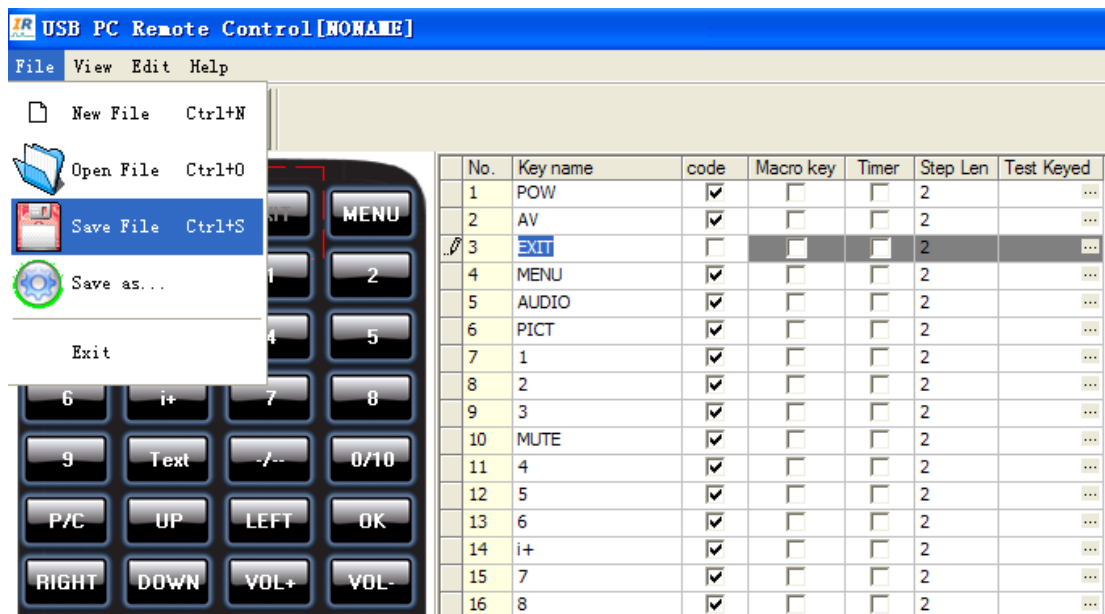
IR USB PC Remote Control[NONAME]

File View Edit Help

New File Ctrl+N
Open File Ctrl+O
Save File Ctrl+S
Save as...
Exit

XIT MENU
1 2
4 5
6 i+ 7 8
9 Text -/-- 0/10
P/C UP LEFT OK
RIGHT DOWN VOL+ VOL-

| No. | Key name | code | Macro key | Timer | Step Len | Test Keyed |
|---|---|---|---|---|---|---|
| 1 | POW | ☑ | ☐ | ☐ | 2 | ... |
| 2 | AV | ☑ | ☐ | ☐ | 2 | ... |
| 3 | EXIT | ☐ | ☐ | ☐ | 2 | ... |
| 4 | MENU | ☑ | ☐ | ☐ | 2 | ... |
| 5 | AUDIO | ☑ | ☐ | ☐ | 2 | ... |
| 6 | PICT | ☑ | ☐ | ☐ | 2 | ... |
| 7 | 1 | ☑ | ☐ | ☐ | 2 | ... |
| 8 | 2 | ☑ | ☐ | ☐ | 2 | ... |
| 9 | 3 | ☑ | ☐ | ☐ | 2 | ... |
| 10 | MUTE | ☑ | ☐ | ☐ | 2 | ... |
| 11 | 4 | ☑ | ☐ | ☐ | 2 | ... |
| 12 | 5 | ☑ | ☐ | ☐ | 2 | ... |
| 13 | 6 | ☑ | ☐ | ☐ | 2 | ... |
| 14 | i+ | ☑ | ☐ | ☐ | 2 | ... |
| 15 | 7 | ☑ | ☐ | ☐ | 2 | ... |
| 16 | 8 | ☑ | ☐ | ☐ | 2 | ... |